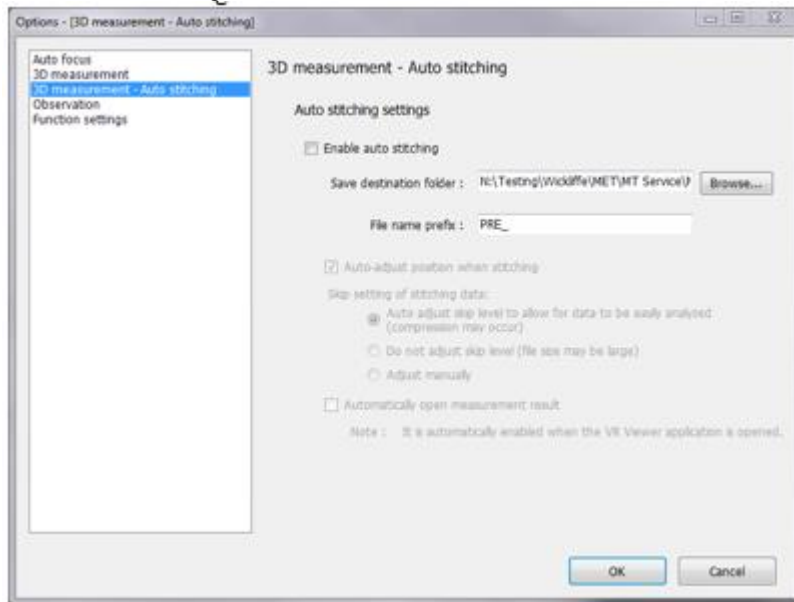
Options - [3D measurement - Auto stitching]

Auto focus
3D measurement
3D measurement - Auto stitching
Observation
Function settings

3D measurement - Auto stitching

Auto stitching settings

Enable auto stitching

Save destination folder : N:\Testing\Wickliffe\MET\MT Service\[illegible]

Browse...

File name prefix : PRE_

Auto-adjust position when stitching

Skip setting of stitching data:

Auto adjust skip level to allow for data to be easily analyzed (compression may occur)

Do not adjust skip level (file size may be large)

Adjust manually

Automatically open measurement result

Note : It is automatically enabled when the VR Viewer application is opened.

OK

Cancel